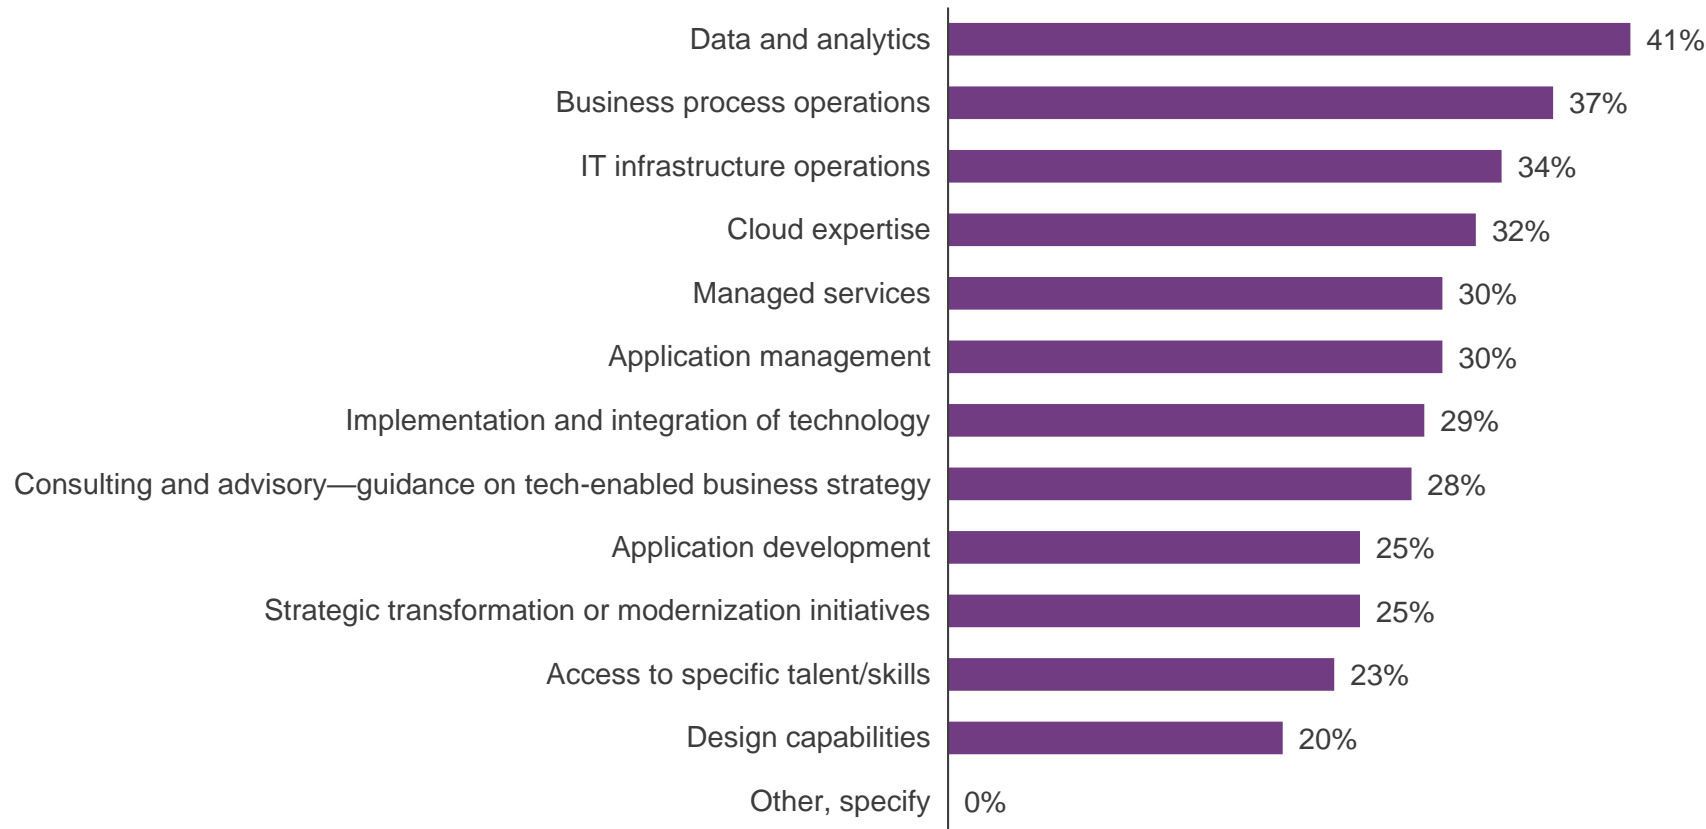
| Category | Value |
|---|---|
| Data and analytics | 41% |
| Business process operations | 37% |
| IT infrastructure operations | 34% |
| Cloud expertise | 32% |
| Managed services | 30% |
| Application management | 30% |
| Implementation and integration of technology | 29% |
| Consulting and advisory—guidance on tech-enabled business strategy | 28% |
| Application development | 25% |
| Strategic transformation or modernization initiatives | 25% |
| Access to specific talent/skills | 23% |
| Design capabilities | 20% |
| Other, specify | 0% |